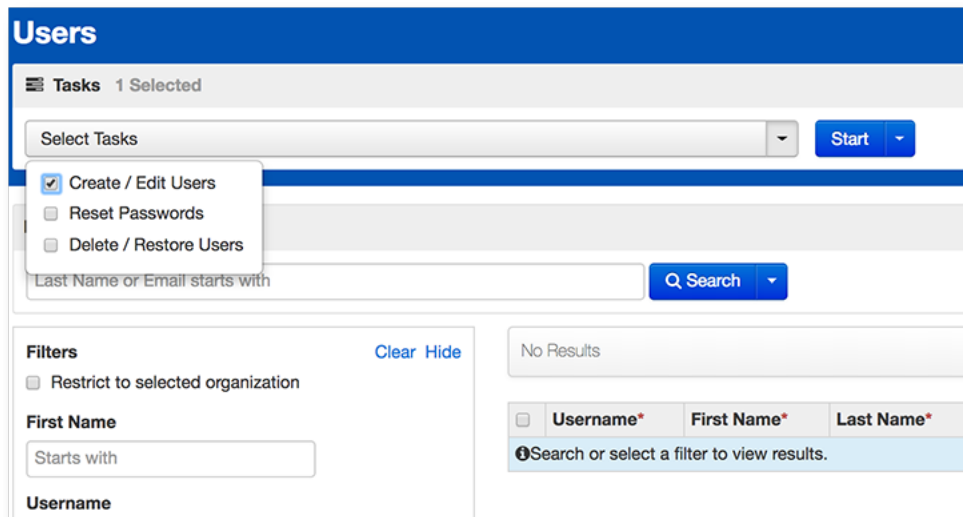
Users

Tasks 1 Selected

Select Tasks

Start

Create / Edit Users
Reset Passwords
Delete / Restore Users

Last Name or Email starts with

Search

Filters
Clear Hide

Restrict to selected organization

First Name

Starts with

Username

No Results

| | Username* | First Name* | Last Name* |
|---|---|---|---|
| Search or select a filter to view results. | | | |